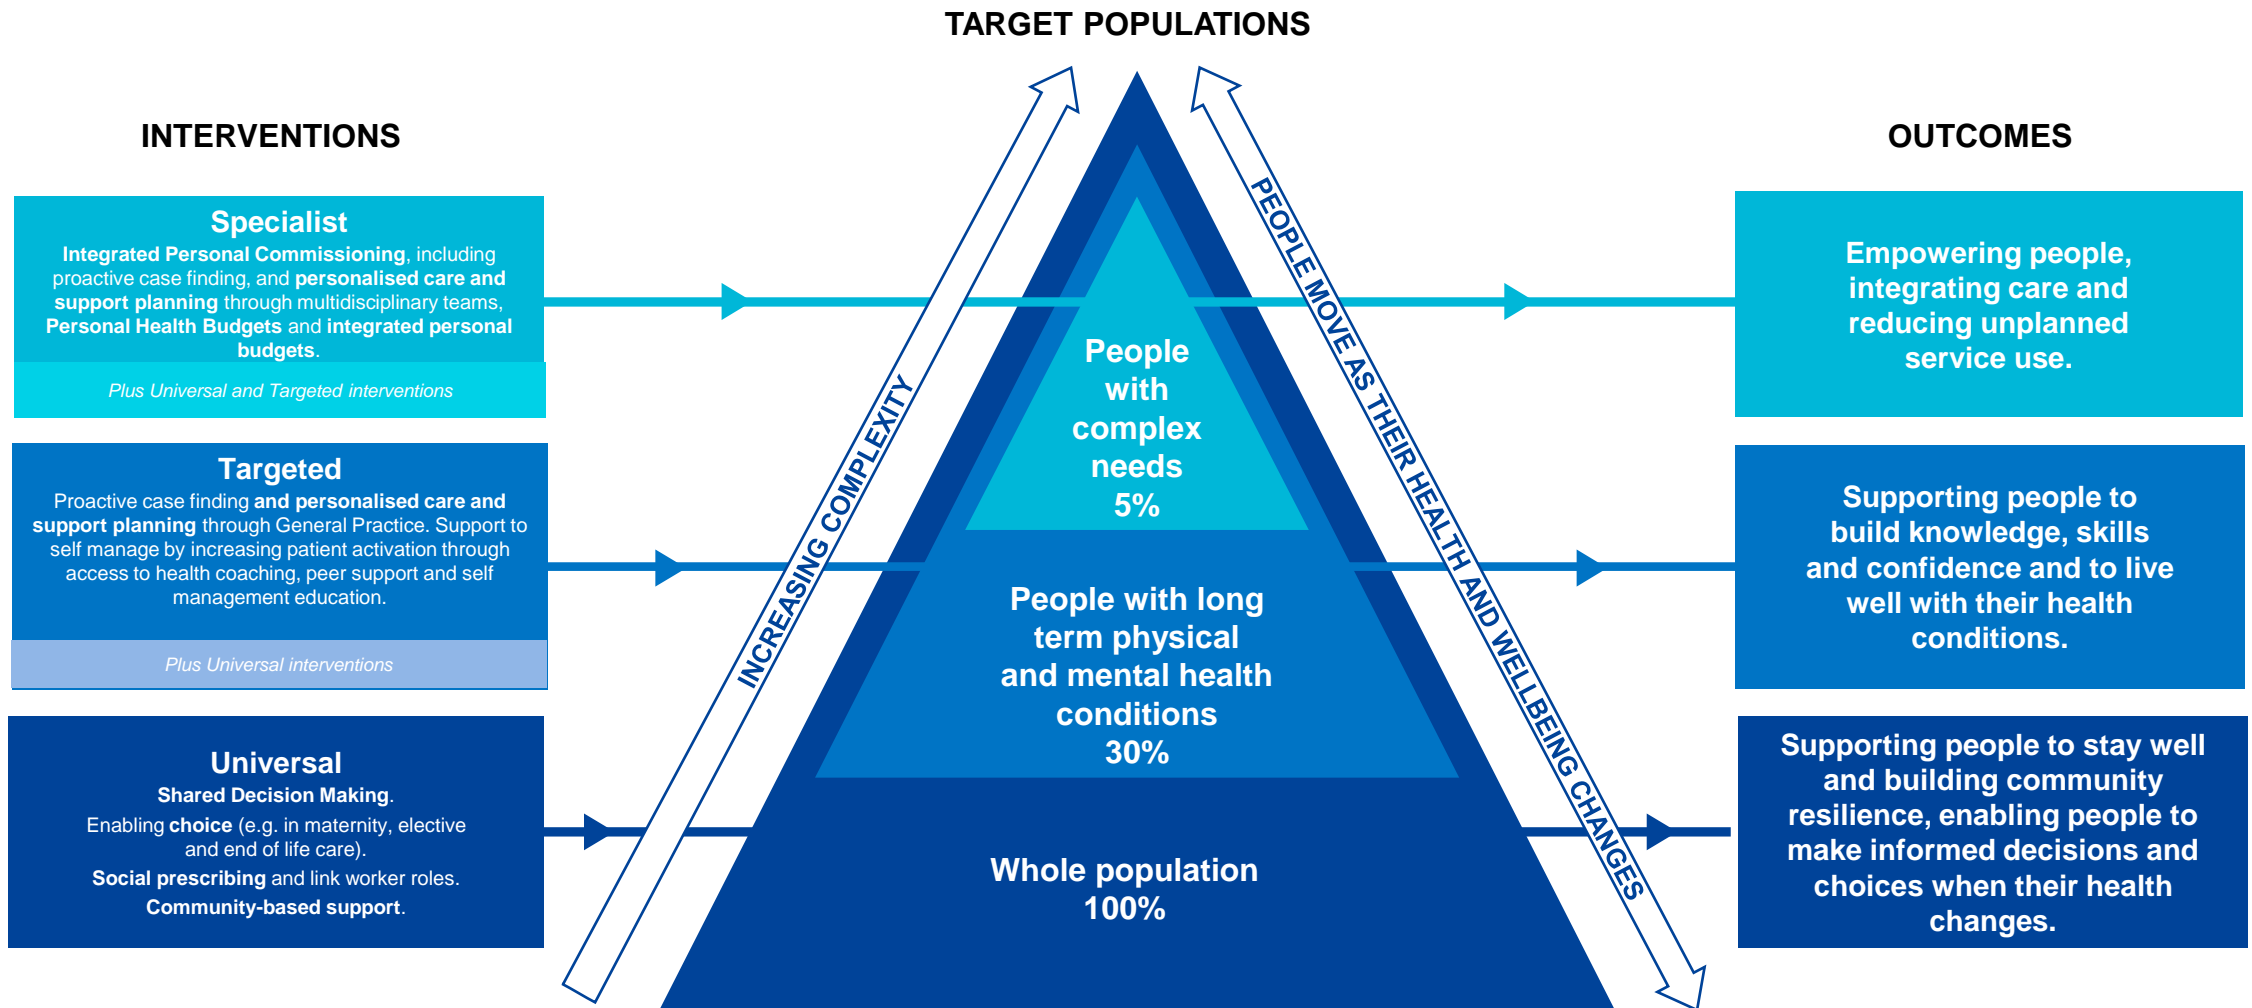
TARGET POPULATIONS

INTERVENTIONS

Specialist
Integrated Personal Commissioning, including proactive case finding, and personalised care and support planning through multidisciplinary teams, Personal Health Budgets and integrated personal budgets.

Plus Universal and Targeted interventions

Targeted
Proactive case finding and personalised care and support planning through General Practice. Support to self manage by increasing patient activation through access to health coaching, peer support and self management education.

Plus Universal interventions

Universal
Shared Decision Making.
Enabling choice (e.g. in maternity, elective and end of life care).
Social prescribing and link worker roles.
Community-based support.

INCREASING COMPLEXITY

People with complex needs 5%

People with long term physical and mental health conditions 30%

Whole population 100%

PEOPLE MOVE AS THEIR HEALTH AND WELLBEING CHANGES

OUTCOMES

Empowering people, integrating care and reducing unplanned service use.

Supporting people to build knowledge, skills and confidence and to live well with their health conditions.

Supporting people to stay well and building community resilience, enabling people to make informed decisions and choices when their health changes.